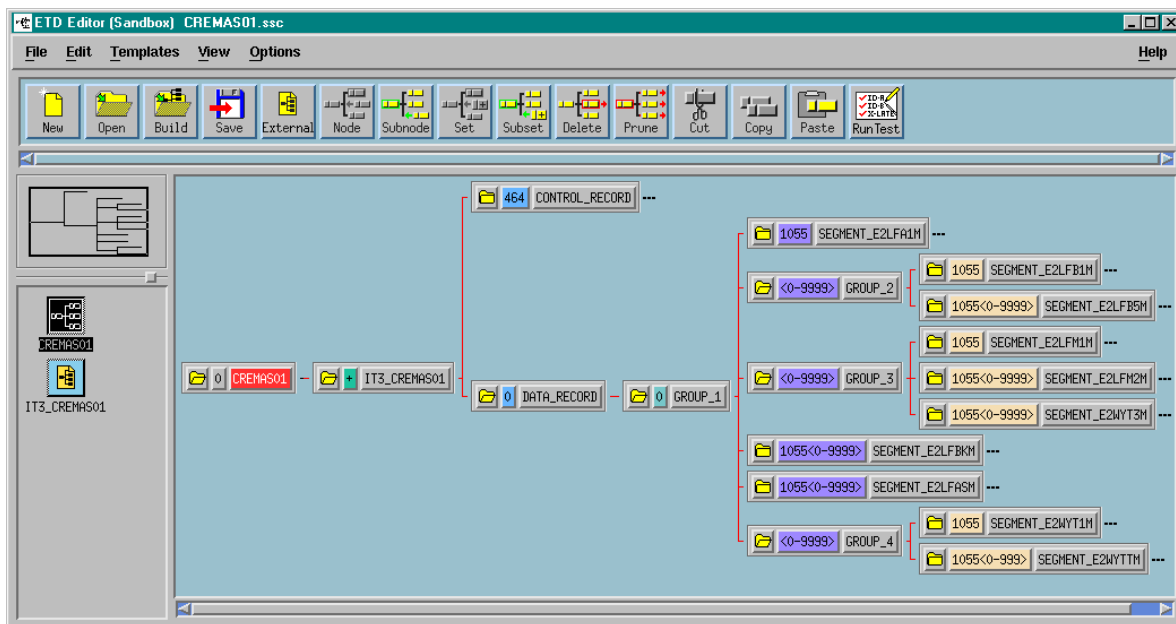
ETD Editor (Sandbox) CREMAS01.ssc

File Edit Templates View Options Help

New Open Build Save External Node Subnode Set Subset Delete Prune Cut Copy Paste RunTest

ID-A ID-B X-LATE

CREMAS01

IT3_CREMAS01

0 CREMAS01 — + IT3_CREMAS01

464 CONTROL_RECORD ---

0 DATA_RECORD — 0 GROUP_1

1055 SEGMENT_E2LFA1M ---

<0-9999> GROUP_2

1055 SEGMENT_E2LFB1M ---

1055<0-9999> SEGMENT_E2LFB5M ---

<0-9999> GROUP_3

1055 SEGMENT_E2LFM1M ---

1055<0-9999> SEGMENT_E2LFM2M ---

1055<0-9999> SEGMENT_E2WYT3M ---

1055<0-9999> SEGMENT_E2LFBKM ---

1055<0-9999> SEGMENT_E2LFASM ---

<0-9999> GROUP_4

1055 SEGMENT_E2WYT1M ---

1055<0-999> SEGMENT_E2WYTTM ---